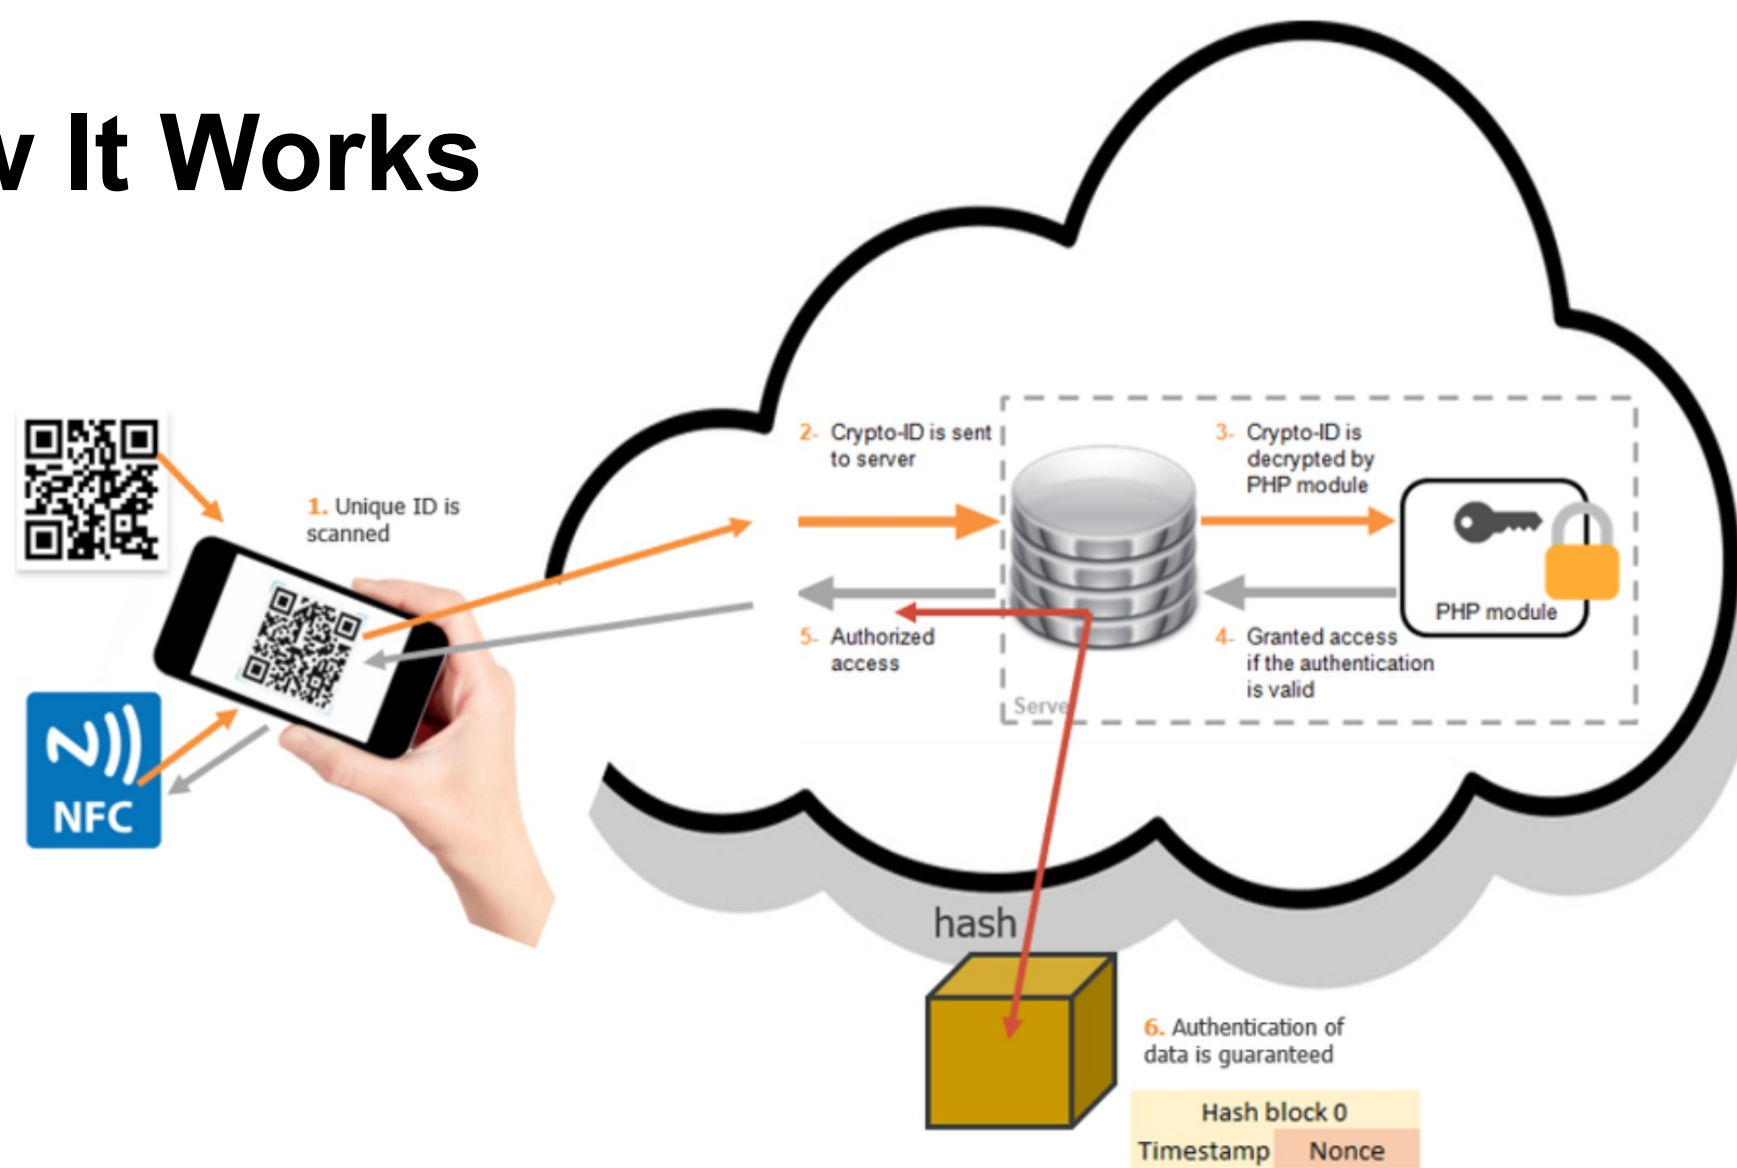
v It Works

1. Unique ID is scanned

NFC

2- Crypto-ID is sent to server

3- Crypto-ID is decrypted by PHP module

PHP module

4- Granted access if the authentication is valid

5- Authorized access

Serve

hash

6. Authentication of data is guaranteed

| Hash block 0 | |
|---|---|
| Timestamp | Nonce |